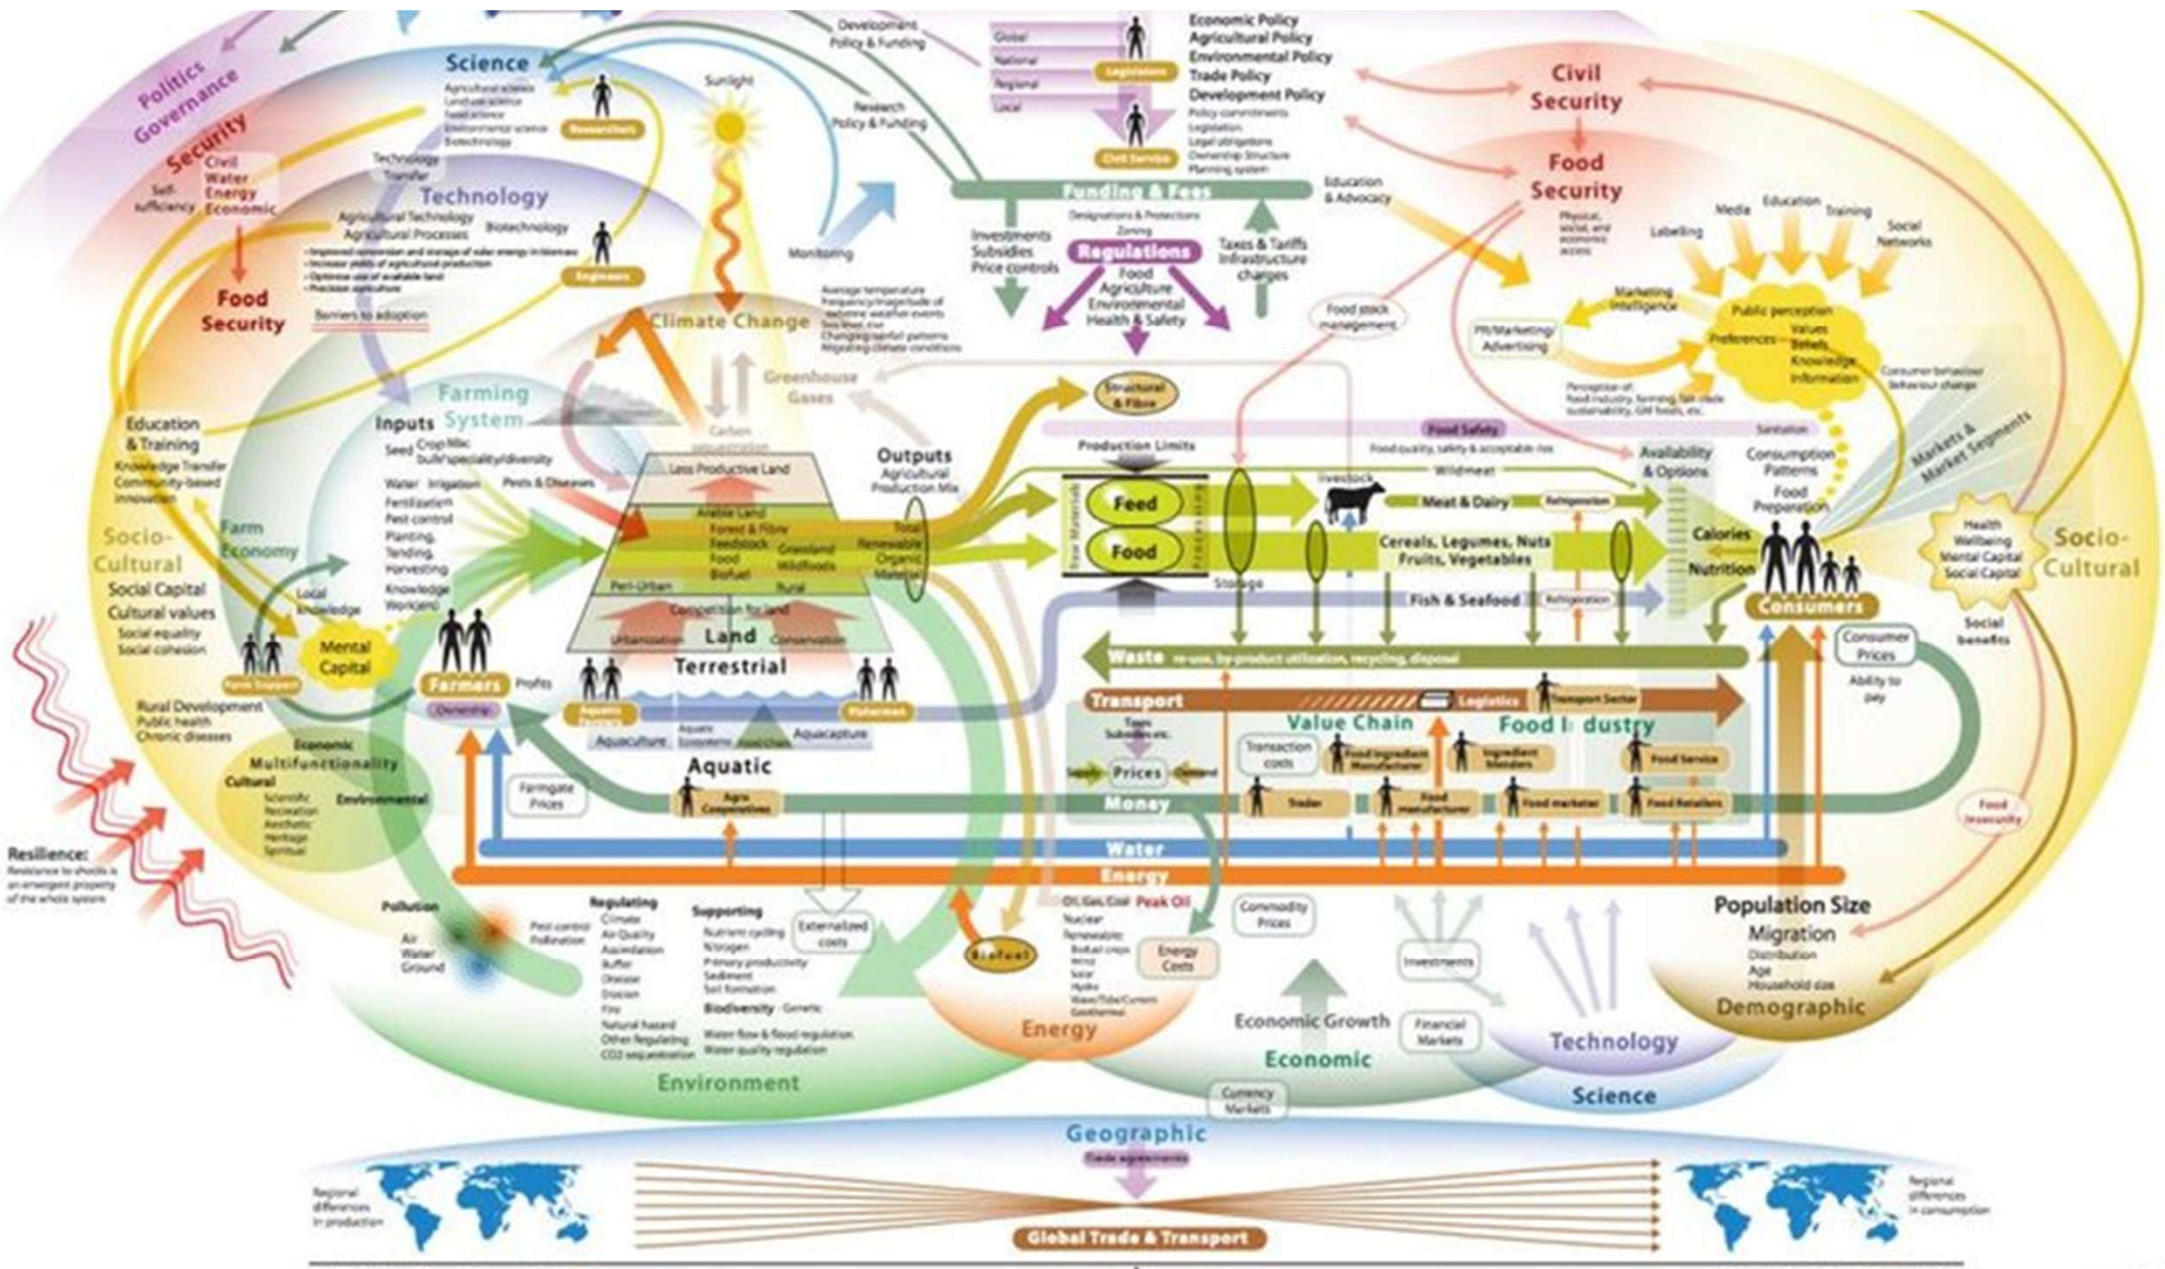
Politics
Governance
Security
Civil
Water
Energy
Economic
Self-sufficiency
Food Security
Barriers to adoption

Science
Agricultural science
Landuse science
Food science
Environmental science
Biotechnology
Researchers

Technology
Technology Transfer
Agricultural Technology
Agricultural Processes
Biotechnology
Engineers

Sunlight
Climate Change
Greenhouse Gases
Carbon sequestration
Monitoring
Development Policy & Funding
Research Policy & Funding

Global
National
Regional
Local
Legislators
Civil Service
Economic Policy
Agricultural Policy
Environmental Policy
Trade Policy
Development Policy
Policy commitments
Legislation
Legal obligations
Ownership Structure
Planning system

Funding & Fees
Investments
Subsidies
Price controls
Regulations
Food
Agriculture
Environmental
Health & Safety
Taxes & Tariffs
Infrastructure charges
Designations & Protections
Zoning
Education & Advocacy

Civil Security
Food Security
Physical, social, and economic access
Labelling
Media
Education
Training
Social Networks
Food stock management
PR/Marketing/Advertising
Marketing Intelligence
Public perception
Values
Beliefs
Knowledge
Information
Preferences
Consumer behaviour
Behaviour change
Markets & Market Segments

Education & Training
Knowledge Transfer
Community-based innovation
Socio-Cultural
Farm Economy
Social Capital
Cultural values
Social equality
Social cohesion
Local knowledge
Mental Capital
Farm Support

Farming System
Inputs
Seed
Crop Mix
Water
Irrigation
Fertilization
Pest control
Planting
Tending
Harvesting
Knowledge
Workers
Pests & Diseases
Farmers
Ownership
Profits

Less Productive Land
Arable Land
Forest & Fibre
Feedstock
Food
Biofuel
Grassland
Wildfoods
Peri-Urban
Rural
Competition for land
Urbanization
Conservation
Land
Terrestrial
Aquatic Farmers
Fishermen
Aquaculture
Aquatic Ecosystems
Aquacapture
Aquatic

Outputs
Agricultural Production Mix
Total
Renewable
Organic
Material
Structural & Fibre
Food Safety
Production Limits
Feed
Food
Raw Materials
Processing
Storage
Livestock
Meat & Dairy
Refrigeration
Cereals, Legumes, Nuts
Fruits, Vegetables
Fish & Seafood
Refrigeration
Wildmeat
Availability & Options
Consumption Patterns
Food Preparation
Calories
Nutrition
Consumers
Consumer Prices
Ability to pay
Health
Wellbeing
Mental Capital
Social Capital
Socio-Cultural
Social benefits
Food insecurity

Waste re-use, by-product utilisation, recycling, disposal
Transport
Logistics
Transport Sector
Value Chain
Food Industry
Taxes
Subsidies etc.
Supply
Prices
Demand
Transaction costs
Food Ingredient Manufacturer
Ingredient blenders
Food Service
Money
Trader
Food manufacturer
Food marketer
Food Retailers
Agro Cooperatives
Farmgate Prices
Water
Energy

Rural Development
Public health
Chronic diseases
Economic
Multifunctionality
Cultural
Environmental
Scientific
Recreation
Aesthetic
Heritage
Spiritual

Resilience:
Resistance to shocks is an emergent property of the whole system

Pollution
Air
Water
Ground
Pest control
Pollination
Regulating
Climate
Air Quality
Assimilation
Buffer
Disease
Erosion
Fire
Natural hazard
Other Regulating
CO2 sequestration
Supporting
Nutrient cycling
Nitrogen
Primary productivity
Sediment
Soil formation
Biodiversity Genetic
Water flow & flood regulation
Water quality regulation
Externalized costs
Environment

Biofuel
Oil, Gas, Coal
Peak Oil
Nuclear
Renewable
Biofuel crops
Wind
Solar
Hydro
Wave/Tide/Current
Geothermal
Energy Costs
Energy

Commodity Prices
Investments
Economic Growth
Financial Markets
Economic
Currency Markets
Technology
Science

Population Size
Migration
Distribution
Age
Household size
Demographic

Geographic
Trade agreements
Regional differences in production
Global Trade & Transport
Regional differences in consumption